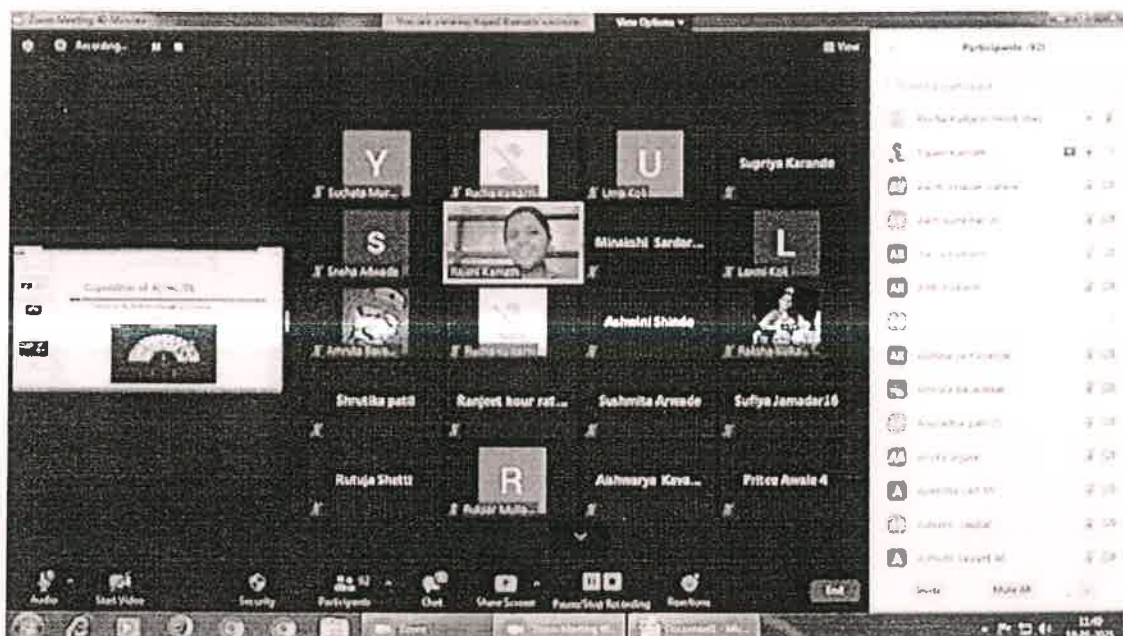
Zoom Meeting 40 Minutes
You are viewing Rajani Kamath's screen
View Options
Recording...
View
Participants (92)
Y
U
Supriya Karande
Suchata Mur...
Rudha Kamath
Lina Koli
S
Minakshi Sardar...
L
Sneha Adsade
Rajani Kamath
Laxmi Koli
Ashwini Shinde
Amrita Bava...
Radhika Kamath
Raksha Kolka...
Shrutika patil
Ranjeet kour rat...
Sushmita Arwade
Sufiya Jamadar16
Rutuja Shetti
R
Aishwarya Kava...
Pritee Awale 4
Rutuja Mulla
Audio
Start Video
Security
Participants 92
Chat
Share Screen
Pause/Stop Recording
Reactions
End
Invite
Mute All
11:40